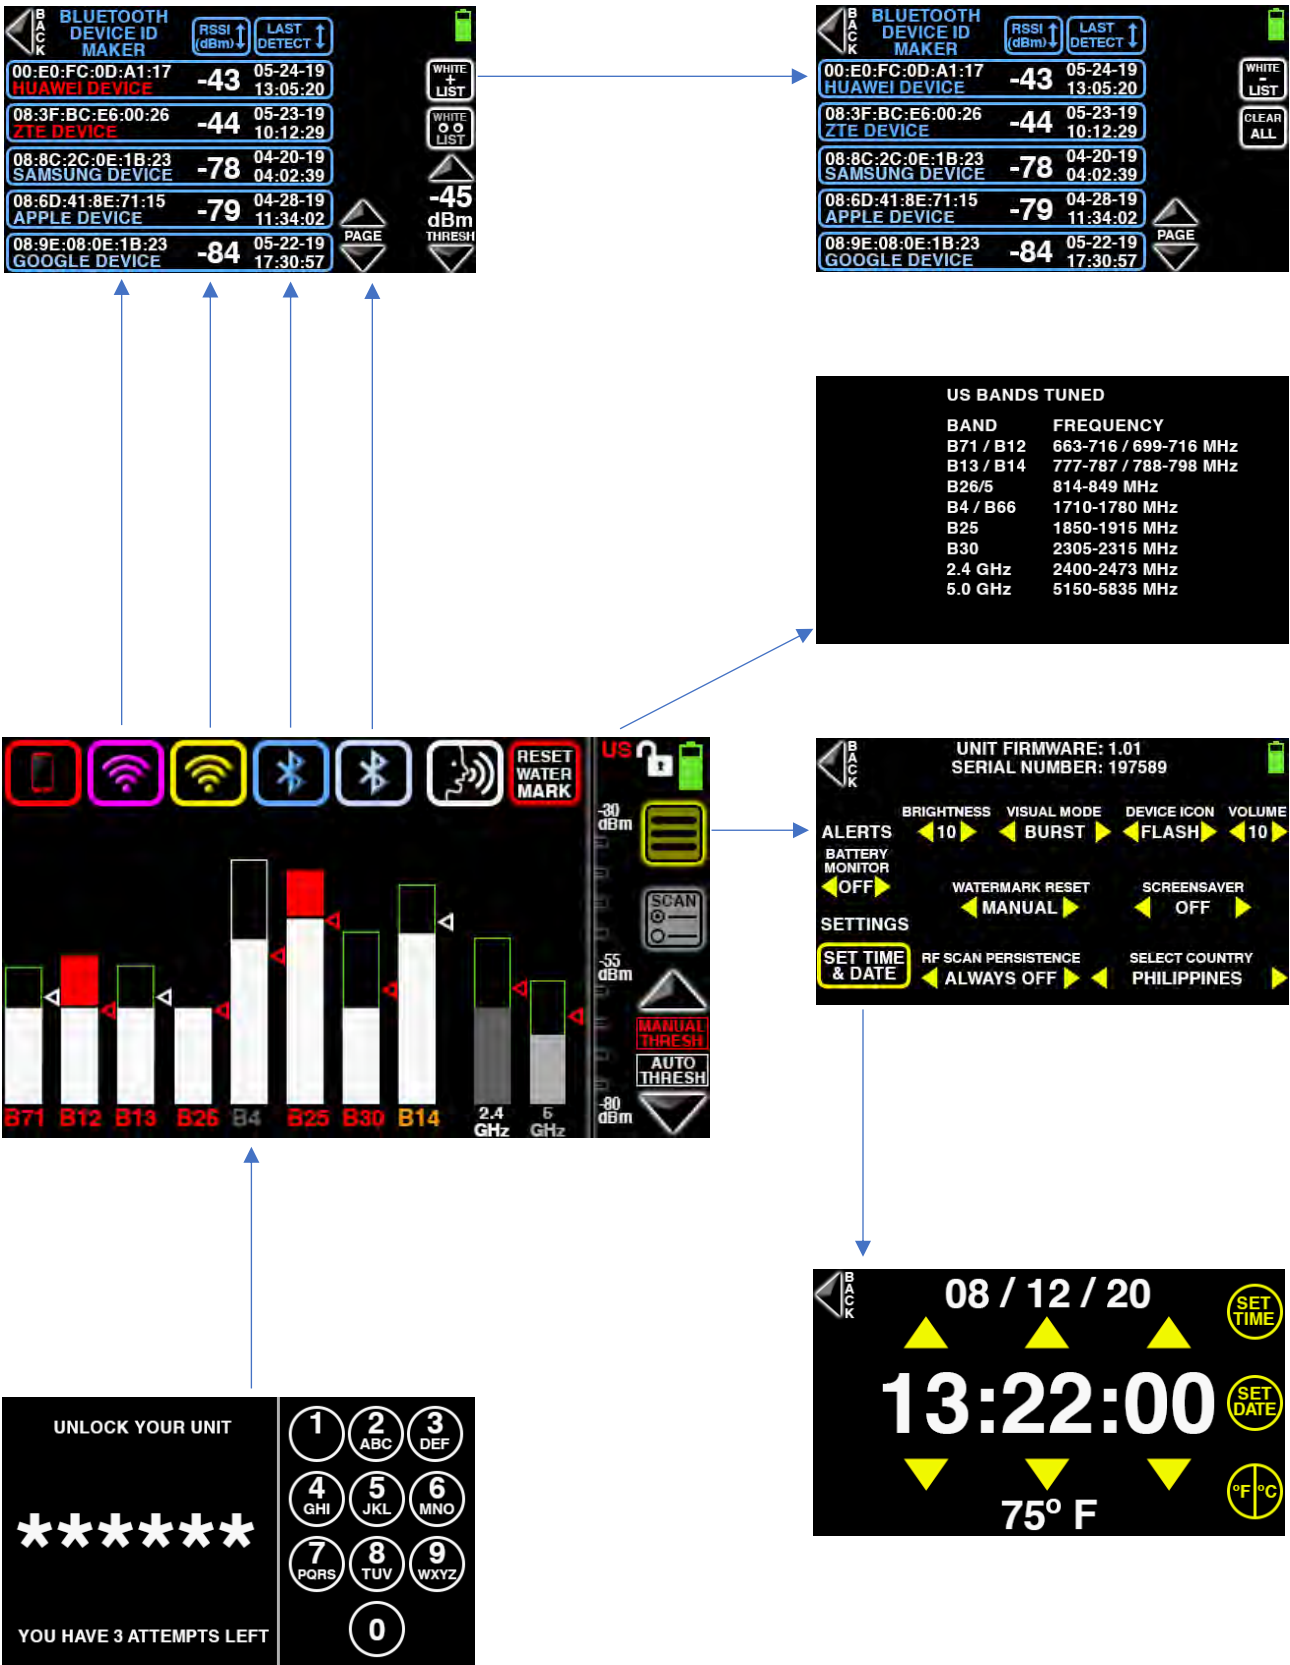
BACK BLUETOOTH DEVICE ID MAKER
RSSI (dBm)
LAST DETECT

00:E0:FC:0D:A1:17 HUAWEI DEVICE -43 05-24-19 13:05:20
08:3F:BC:E6:00:26 ZTE DEVICE -44 05-23-19 10:12:29
08:8C:2C:0E:1B:23 SAMSUNG DEVICE -78 04-20-19 04:02:39
08:6D:41:8E:71:15 APPLE DEVICE -79 04-28-19 11:34:02
08:9E:08:0E:1B:23 GOOGLE DEVICE -84 05-22-19 17:30:57

WHITE + LIST
WHITE LIST
-45 dBm THRESH
PAGE

BACK BLUETOOTH DEVICE ID MAKER
RSSI (dBm)
LAST DETECT

00:E0:FC:0D:A1:17 HUAWEI DEVICE -43 05-24-19 13:05:20
08:3F:BC:E6:00:26 ZTE DEVICE -44 05-23-19 10:12:29
08:8C:2C:0E:1B:23 SAMSUNG DEVICE -78 04-20-19 04:02:39
08:6D:41:8E:71:15 APPLE DEVICE -79 04-28-19 11:34:02
08:9E:08:0E:1B:23 GOOGLE DEVICE -84 05-22-19 17:30:57

WHITE - LIST
CLEAR ALL
PAGE

US BANDS TUNED

| BAND | FREQUENCY |
|---|---|
| B71 / B12 | 663-716 / 699-716 MHz |
| B13 / B14 | 777-787 / 788-798 MHz |
| B26/5 | 814-849 MHz |
| B4 / B66 | 1710-1780 MHz |
| B25 | 1850-1915 MHz |
| B30 | 2305-2315 MHz |
| 2.4 GHz | 2400-2473 MHz |
| 5.0 GHz | 5150-5835 MHz |

RESET WATER MARK
US
-30 dBm
SCAN
-55 dBm
MANUAL THRESH
AUTO THRESH
-80 dBm
B71 B12 B13 B26 B4 B25 B30 B14 2.4 GHz 5 GHz

BACK
UNIT FIRMWARE: 1.01
SERIAL NUMBER: 197589
ALERTS
BRIGHTNESS 10
VISUAL MODE BURST
DEVICE ICON FLASH
VOLUME 10
BATTERY MONITOR OFF
WATERMARK RESET MANUAL
SCREENSAVER OFF
SETTINGS
SET TIME & DATE
RF SCAN PERSISTENCE ALWAYS OFF
SELECT COUNTRY PHILIPPINES

BACK
08 / 12 / 20
SET TIME
13:22:00
SET DATE
°F °C
75° F

UNLOCK YOUR UNIT
******
YOU HAVE 3 ATTEMPTS LEFT
1
2 ABC
3 DEF
4 GHI
5 JKL
6 MNO
7 PQRS
8 TUV
9 WXYZ
0